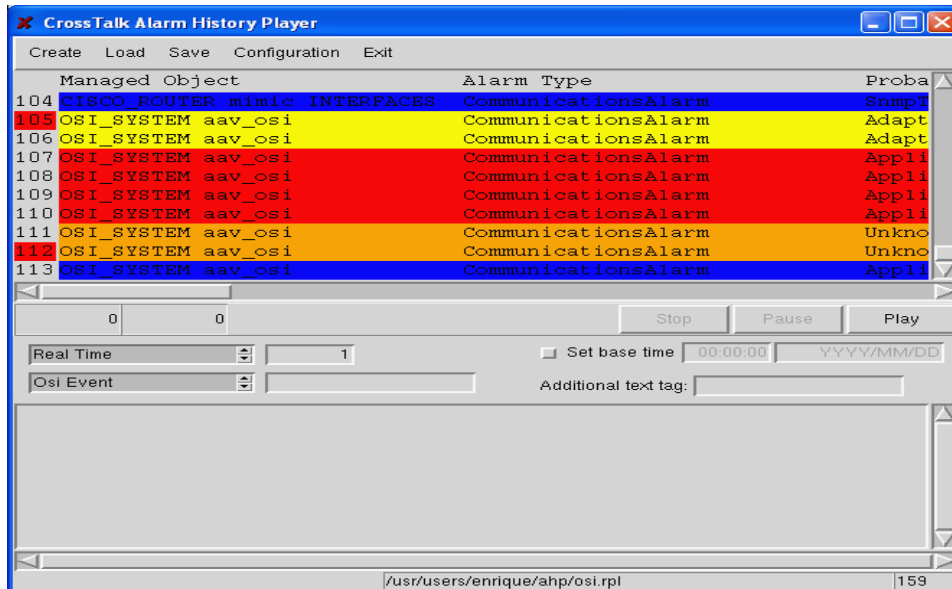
CrossTalk Alarm History Player

Create Load Save Configuration Exit

| | Managed Object | Alarm Type | Proba |
|---|---|---|---|
| 104 | CISCO_ROUTER mimic INTERFACES | CommunicationsAlarm | SnmpT |
| 105 | OSI_SYSTEM aav_osi | CommunicationsAlarm | Adapt |
| 106 | OSI_SYSTEM aav_osi | CommunicationsAlarm | Adapt |
| 107 | OSI_SYSTEM aav_osi | CommunicationsAlarm | Appli |
| 108 | OSI_SYSTEM aav_osi | CommunicationsAlarm | Appli |
| 109 | OSI_SYSTEM aav_osi | CommunicationsAlarm | Appli |
| 110 | OSI_SYSTEM aav_osi | CommunicationsAlarm | Appli |
| 111 | OSI_SYSTEM aav_osi | CommunicationsAlarm | Unkno |
| 112 | OSI_SYSTEM aav_osi | CommunicationsAlarm | Unkno |
| 113 | OSI_SYSTEM aav_osi | CommunicationsAlarm | Appli |

0 0 Stop Pause Play

Real Time 1 Set base time 00:00:00 YYYY/MM/DD

Osi Event Additional text tag:

/usr/users/enrique/ahp/osi.rpl 159